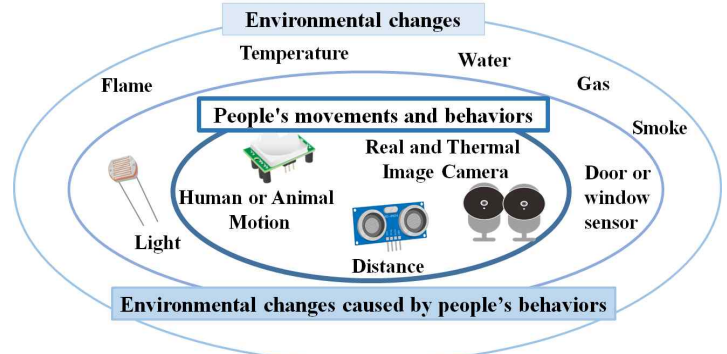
Environmental changes

Temperature

Water

Flame

Gas

People's movements and behaviors

Smoke

Real and Thermal Image Camera

Door or window sensor

Human or Animal Motion

Light

Distance

Environmental changes caused by people’s behaviors